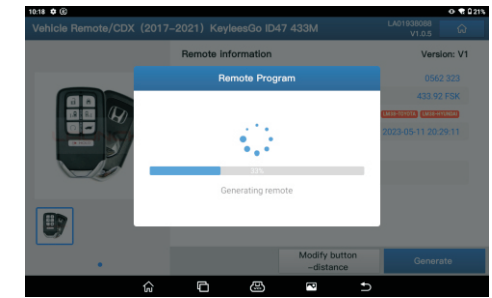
10:18 ⚙ ⓢ

21%

Vehicle Remote/CDX（2017-2021）KeyleesGo ID47 433M

LA01938088
V1.0.5

Remote information

Version: V1

0562 323

433.92 FSK

LKOB-TOYOTA LKOB-HYUNDAI

2023-05-11 20:29:11

Remote Program

33%

Generating remote

Modify button –distance

Generate